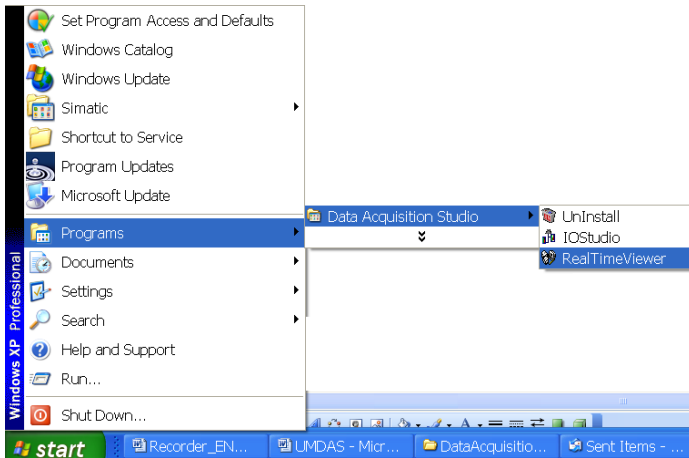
Set Program Access and Defaults
Windows Catalog
Windows Update
Simatic
Shortcut to Service
Program Updates
Microsoft Update
Programs
Documents
Settings
Search
Help and Support
Run...
Shut Down...

Windows XP Professional

Data Acquisition Studio

UnInstall
IOStudio
RealTimeViewer

start
Recorder_EN...
UMDAS - Micr...
DataAcquisitio...
Sent Items - ...